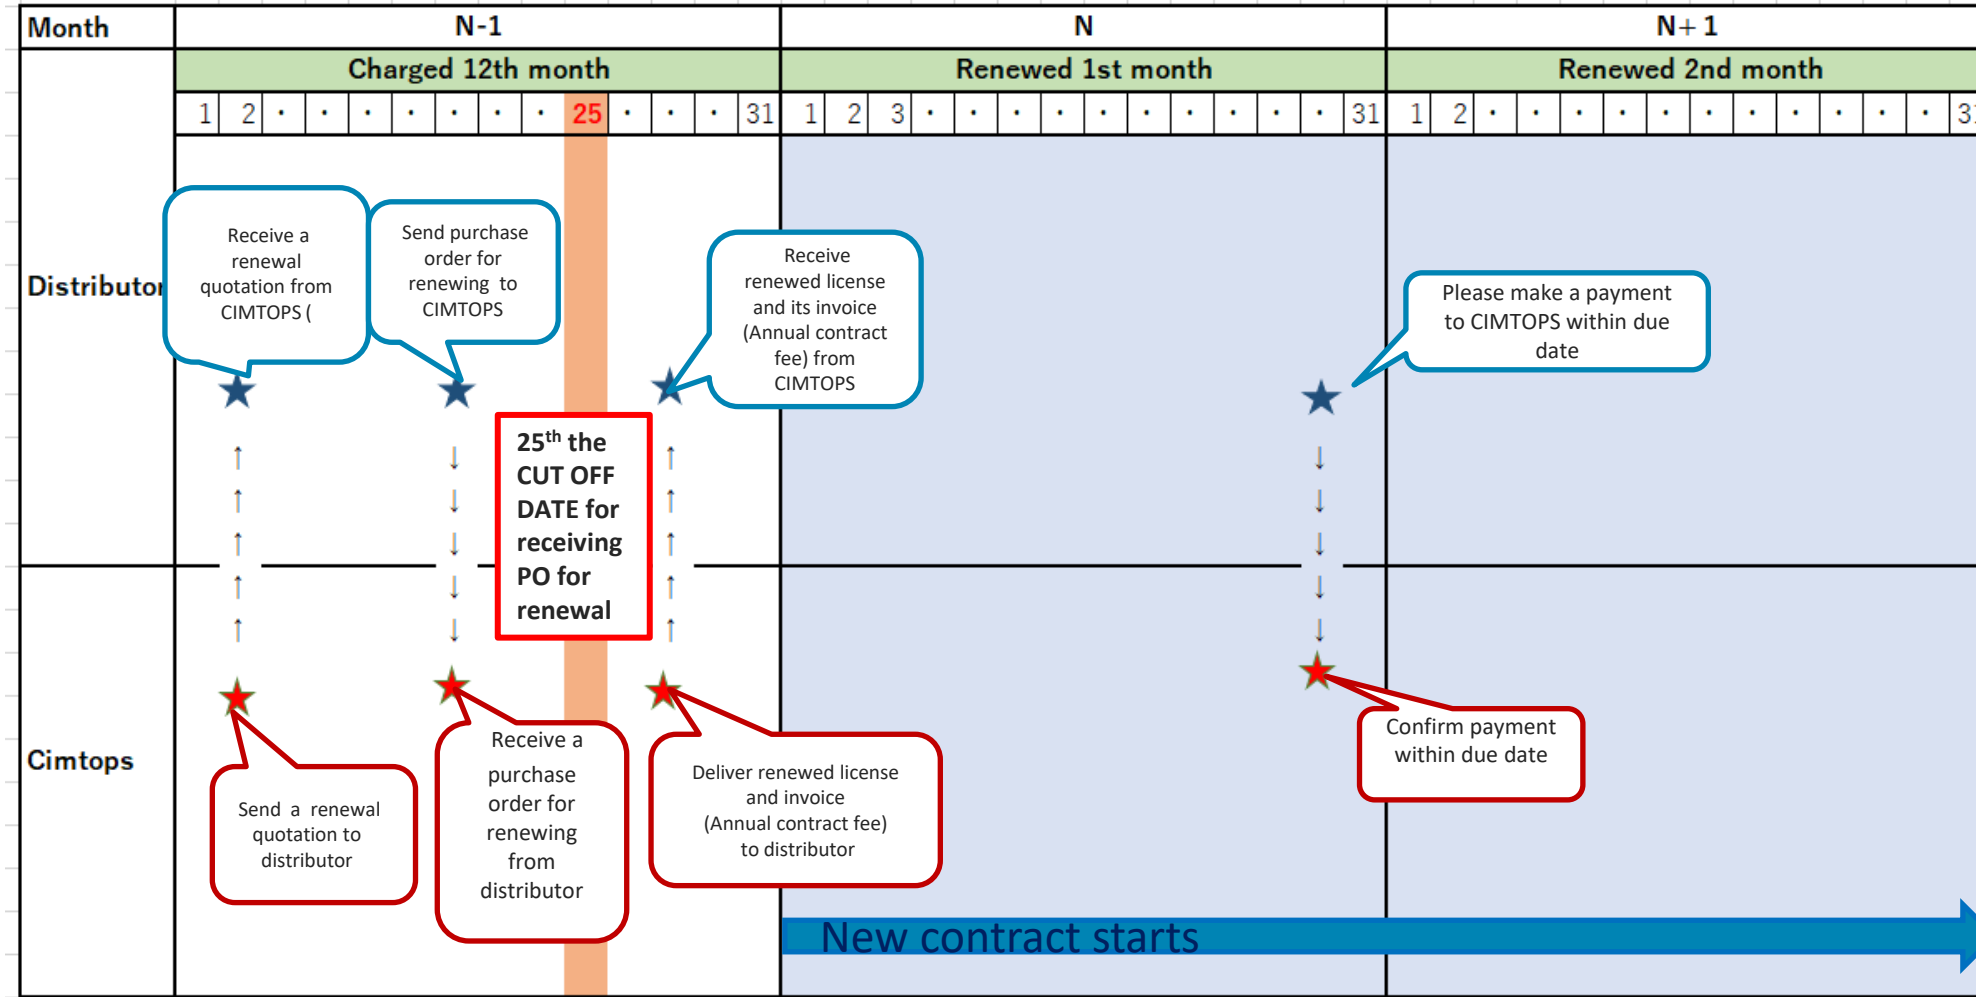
| Month | N-1 | N | N+1 |
|---|---|---|---|
| | Charged 12th month | Renewed 1st month | Renewed 2nd month |
| | 1 2 · · · · · · · 25 · · · 31 | 1 2 3 · · · · · · · · · · 31 | 1 2 · · · · · · · · · · 31 |

Distributor

Receive a renewal quotation from CIMTOPS (

Send purchase order for renewing to CIMTOPS

Receive renewed license and its invoice (Annual contract fee) from CIMTOPS

Please make a payment to CIMTOPS within due date

25$^{th}$ the CUT OFF DATE for receiving PO for renewal

Cimtops

Send a renewal quotation to distributor

Receive a purchase order for renewing from distributor

Deliver renewed license and invoice (Annual contract fee) to distributor

Confirm payment within due date

New contract starts